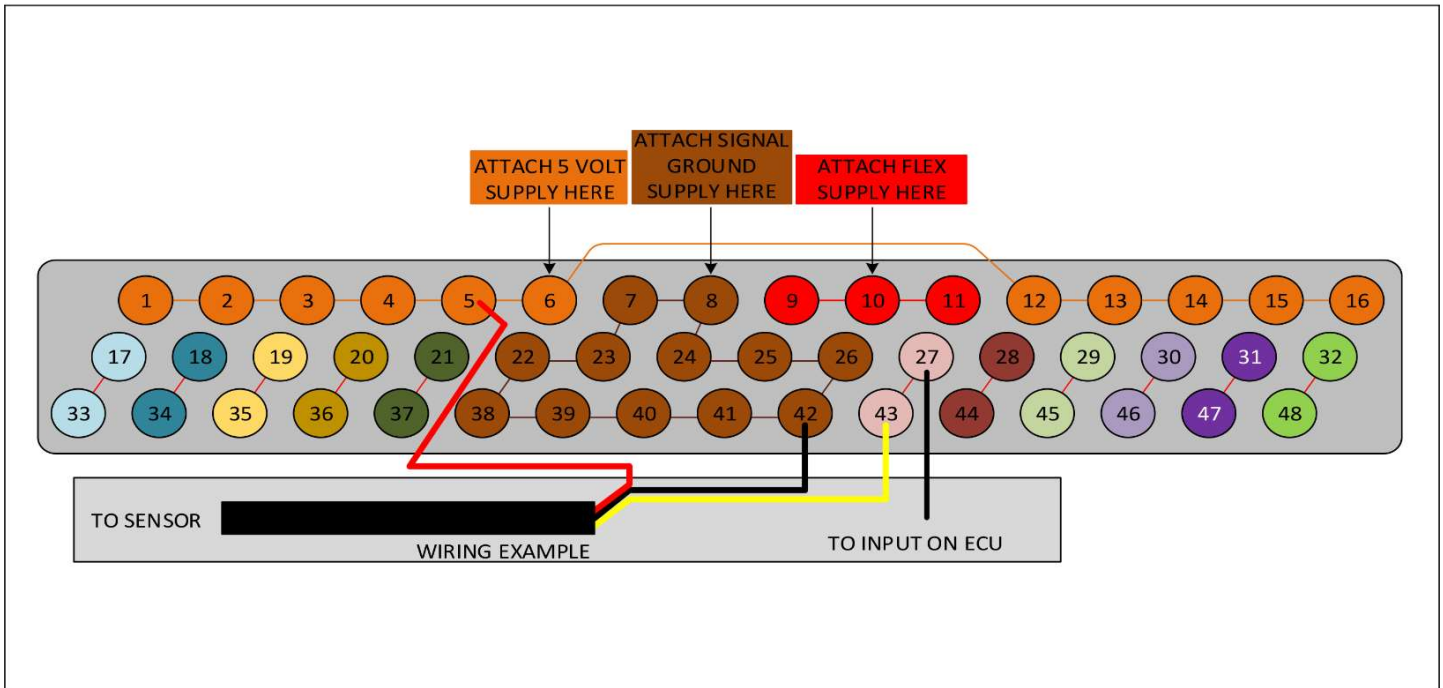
ATTACH 5 VOLT SUPPLY HERE

ATTACH SIGNAL GROUND SUPPLY HERE

ATTACH FLEX SUPPLY HERE

1 2 3 4 5 6 7 8 9 10 11 12 13 14 15 16

17 18 19 20 21 22 23 24 25 26 27 28 29 30 31 32

33 34 35 36 37 38 39 40 41 42 43 44 45 46 47 48

TO SENSOR

WIRING EXAMPLE

TO INPUT ON ECU